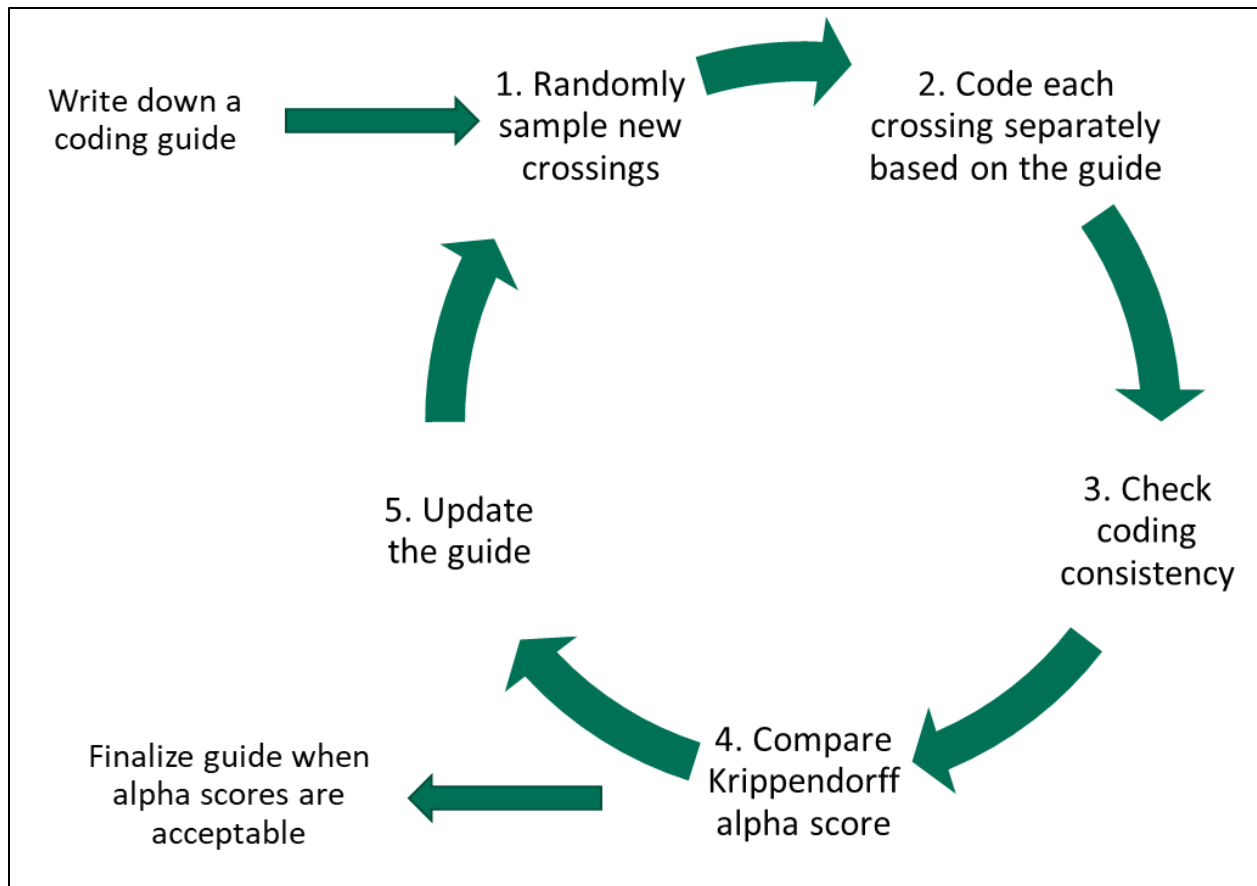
Write down a coding guide

1. Randomly sample new crossings

2. Code each crossing separately based on the guide

3. Check coding consistency

4. Compare Krippendorff alpha score

5. Update the guide

Finalize guide when alpha scores are acceptable